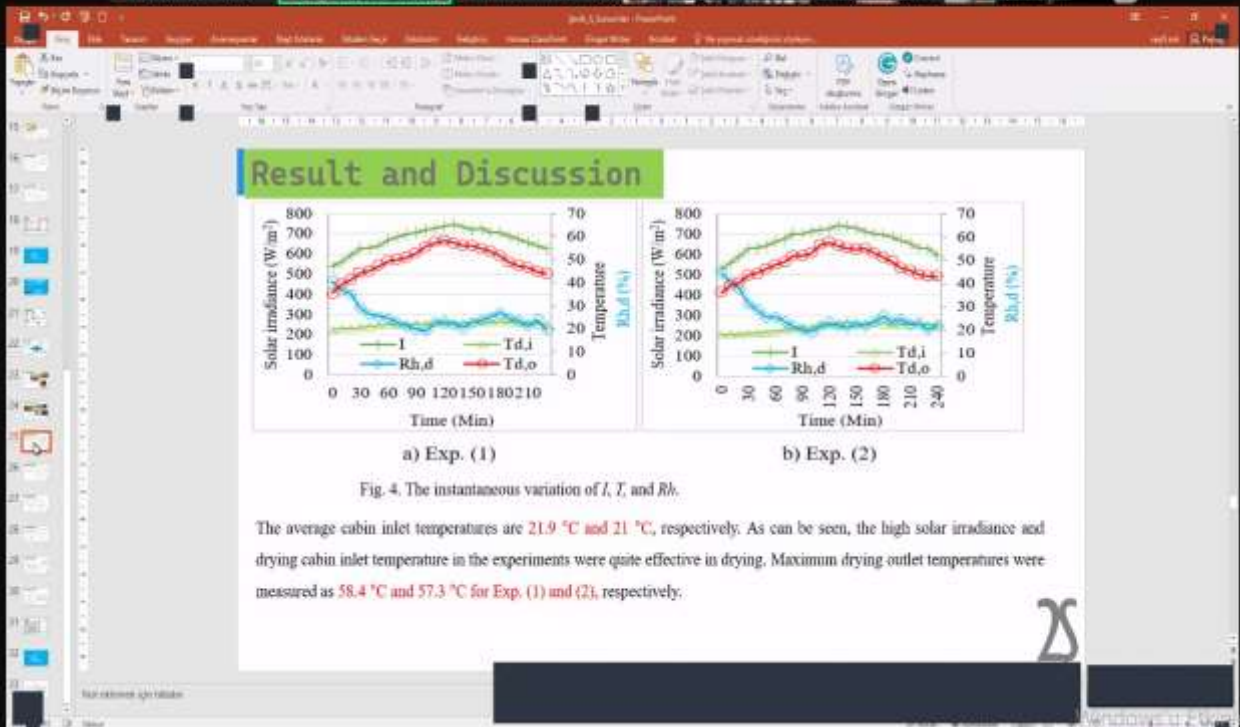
Result and Discussion

800
700
600
500
400
300
200
100
0
Solar irradiance (W/m$^2$)
70
60
50
40
30
20
10
0
Temperature
Rh,d (%)
I
Td,i
Rh,d
Td,o
0 30 60 90 120 150 180 210
Time (Min)

800
700
600
500
400
300
200
100
0
Solar irradiance (W/m$^2$)
70
60
50
40
30
20
10
0
Temperature
Rh,d (%)
I
Td,i
Rh,d
Td,o
0 30 60 90 120 150 180 210 240
Time (Min)

a) Exp. (1)

b) Exp. (2)

Fig. 4. The instantaneous variation of I, T, and Rh.

The average cabin inlet temperatures are 21.9 °C and 21 °C, respectively. As can be seen, the high solar irradiance and drying cabin inlet temperature in the experiments were quite effective in drying. Maximum drying outlet temperatures were measured as 58.4 °C and 57.3 °C for Exp. (1) and (2), respectively.

25